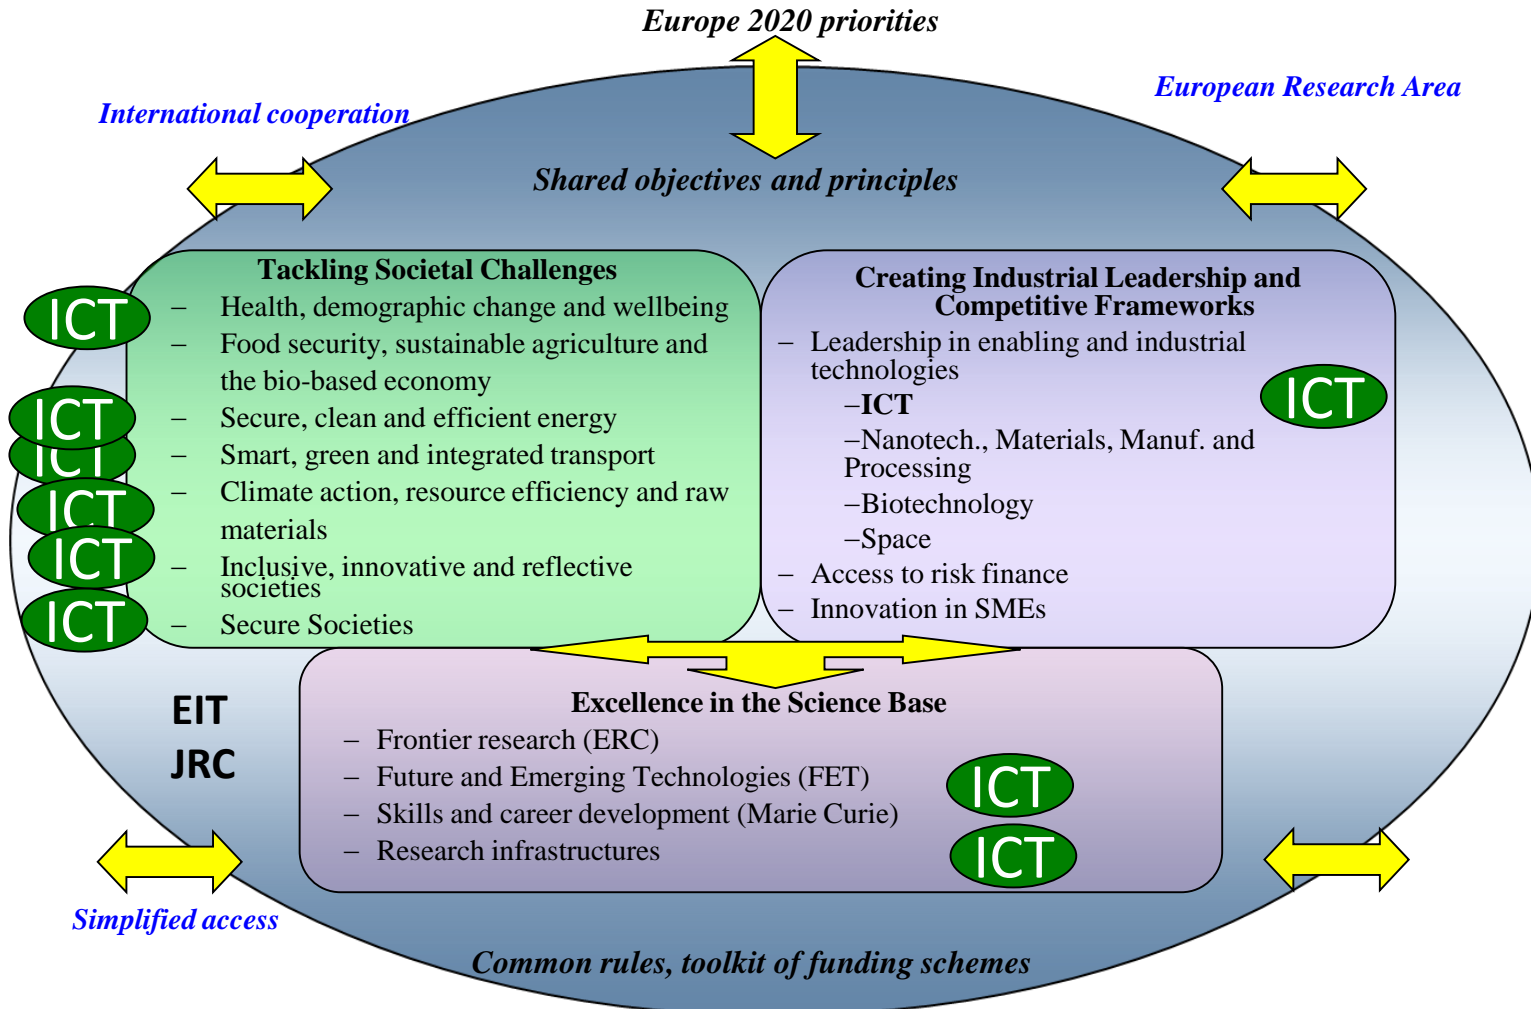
Europe 2020 priorities

International cooperation

European Research Area

Shared objectives and principles

Tackling Societal Challenges
– Health, demographic change and wellbeing
– Food security, sustainable agriculture and the bio-based economy
– Secure, clean and efficient energy
– Smart, green and integrated transport
– Climate action, resource efficiency and raw materials
– Inclusive, innovative and reflective societies
– Secure Societies

ICT
ICT
ICT
ICT
ICT
ICT

Creating Industrial Leadership and Competitive Frameworks
– Leadership in enabling and industrial technologies
–ICT
–Nanotech., Materials, Manuf. and Processing
–Biotechnology
–Space
– Access to risk finance
– Innovation in SMEs

ICT

EIT
JRC

Excellence in the Science Base
– Frontier research (ERC)
– Future and Emerging Technologies (FET)
– Skills and career development (Marie Curie)
– Research infrastructures

ICT
ICT

Simplified access

Common rules, toolkit of funding schemes